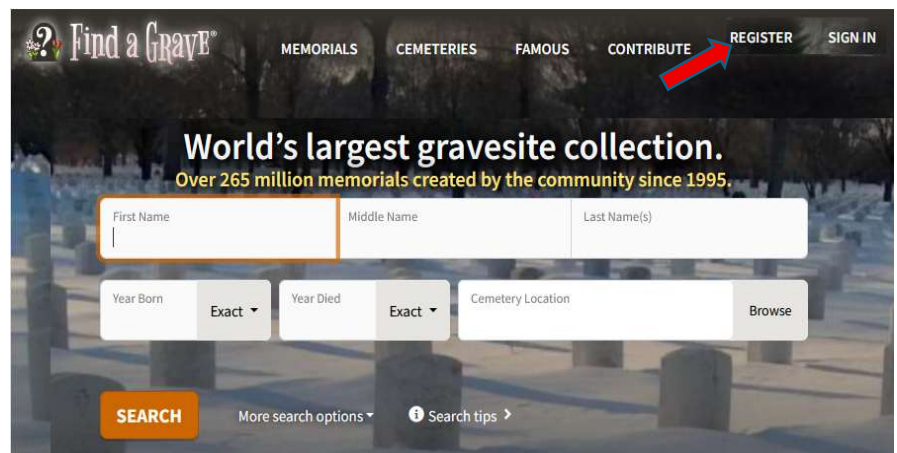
Find a Grave®

MEMORIALS CEMETERIES FAMOUS CONTRIBUTE REGISTER SIGN IN

World's largest gravesite collection.

Over 265 million memorials created by the community since 1995.

First Name

Middle Name

Last Name(s)

Year Born Exact

Year Died Exact

Cemetery Location

Browse

SEARCH

More search options

Search tips